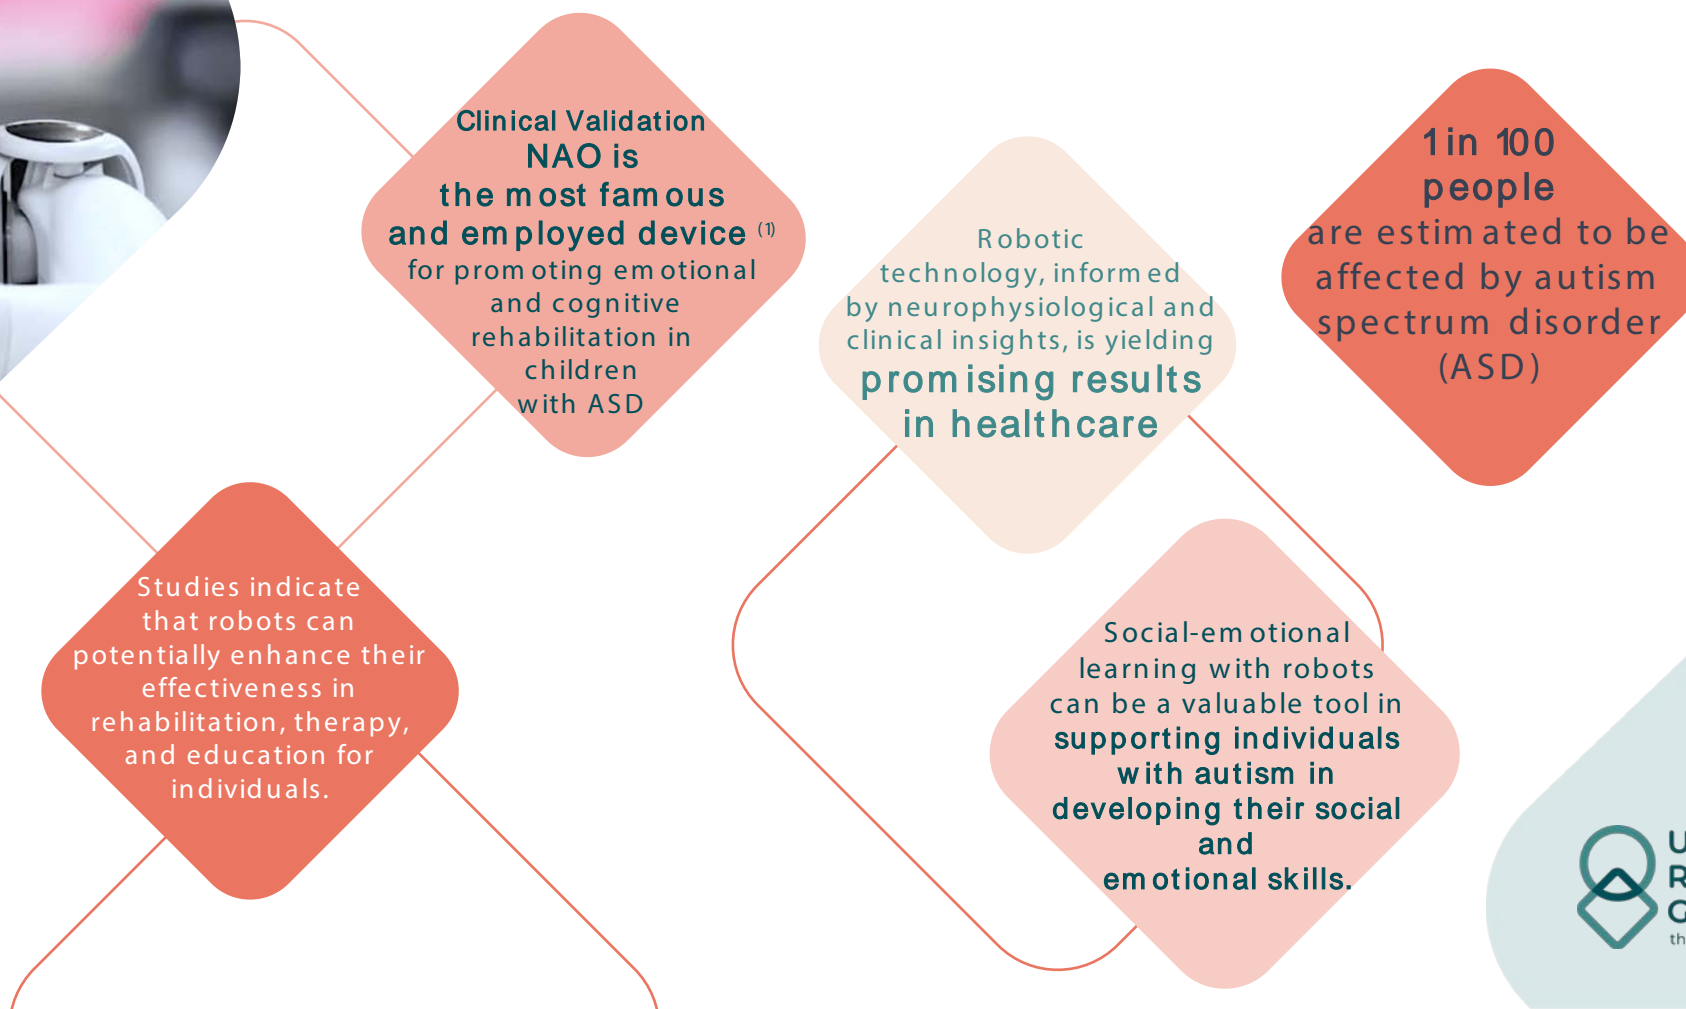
Clinical Validation
NAO is the most famous and employed device $^{(1)}$ for promoting emotional and cognitive rehabilitation in children with ASD

Robotic technology, informed by neurophysiological and clinical insights, is yielding promising results in healthcare

1 in 100 people are estimated to be affected by autism spectrum disorder (ASD)

Studies indicate that robots can potentially enhance their effectiveness in rehabilitation, therapy, and education for individuals.

Social-emotional learning with robots can be a valuable tool in supporting individuals with autism in developing their social and emotional skills.

U
R
C
th